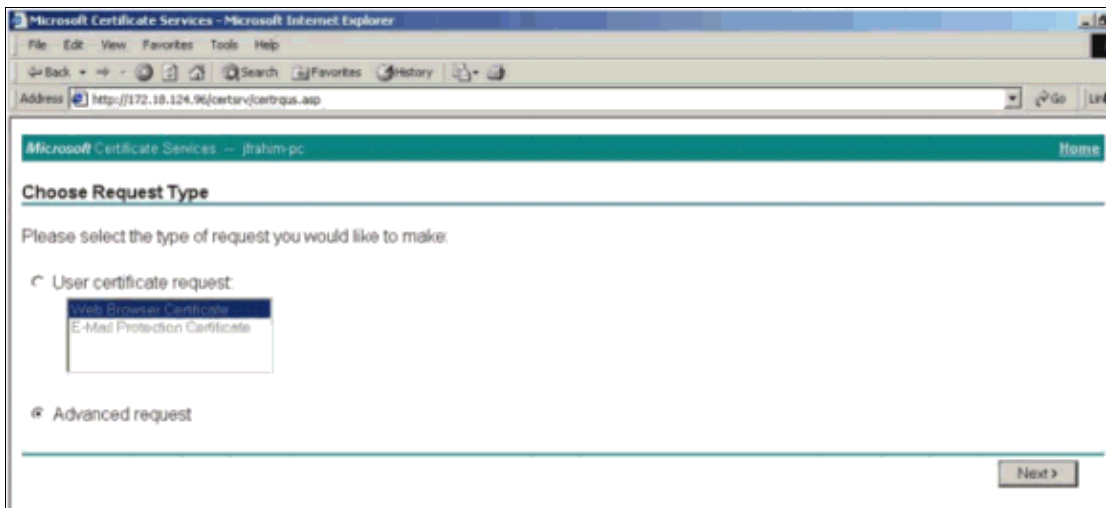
Microsoft Certificate Services - Microsoft Internet Explorer

File Edit View Favorites Tools Help

Back Search Favorites History

Address http://172.18.124.96/certsrv/certrqus.asp

Go Lin

Microsoft Certificate Services -- jfrahim-pc

Home

Choose Request Type

Please select the type of request you would like to make:

User certificate request:

Web Browser Certificate
E-Mail Protection Certificate

Advanced request

Next >